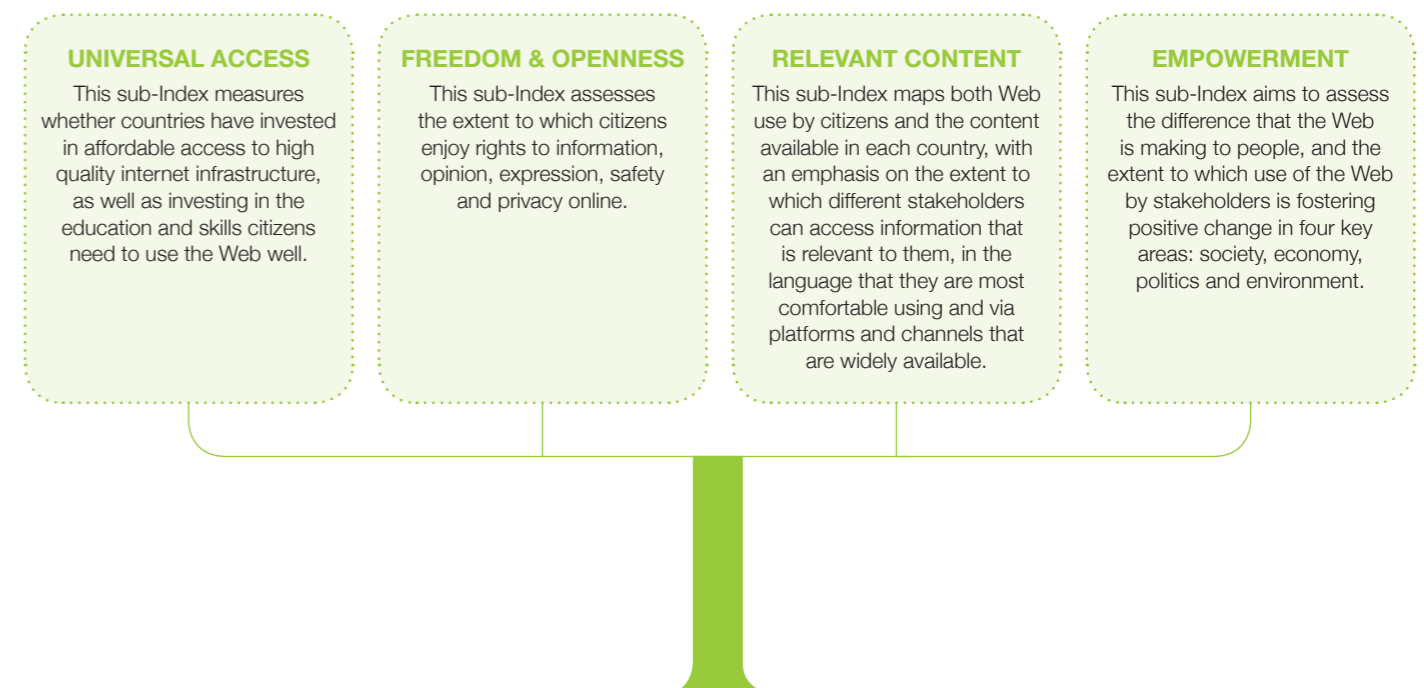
UNIVERSAL ACCESS
This sub-Index measures whether countries have invested in affordable access to high quality internet infrastructure, as well as investing in the education and skills citizens need to use the Web well.

FREEDOM & OPENNESS
This sub-Index assesses the extent to which citizens enjoy rights to information, opinion, expression, safety and privacy online.

RELEVANT CONTENT
This sub-Index maps both Web use by citizens and the content available in each country, with an emphasis on the extent to which different stakeholders can access information that is relevant to them, in the language that they are most comfortable using and via platforms and channels that are widely available.

EMPOWERMENT
This sub-Index aims to assess the difference that the Web is making to people, and the extent to which use of the Web by stakeholders is fostering positive change in four key areas: society, economy, politics and environment.